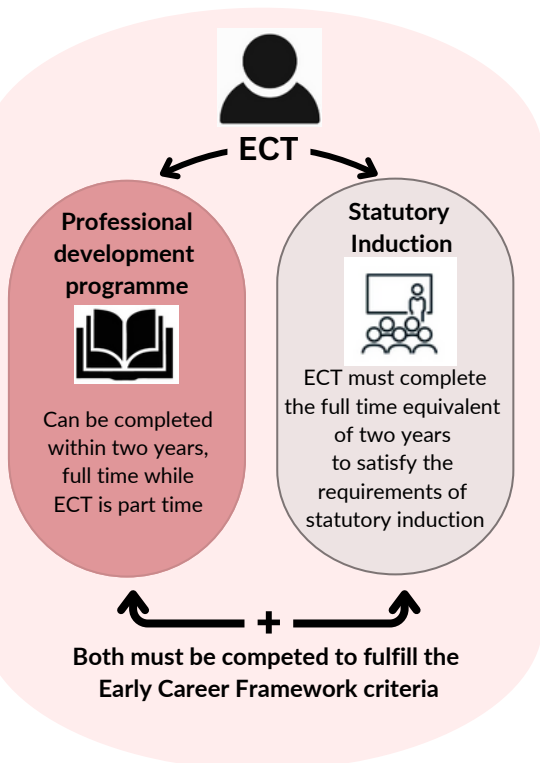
ECT

Professional development programme

Can be completed within two years, full time while ECT is part time

Statutory Induction

ECT must complete the full time equivalent of two years to satisfy the requirements of statutory induction

+

Both must be competed to fulfill the Early Career Framework criteria